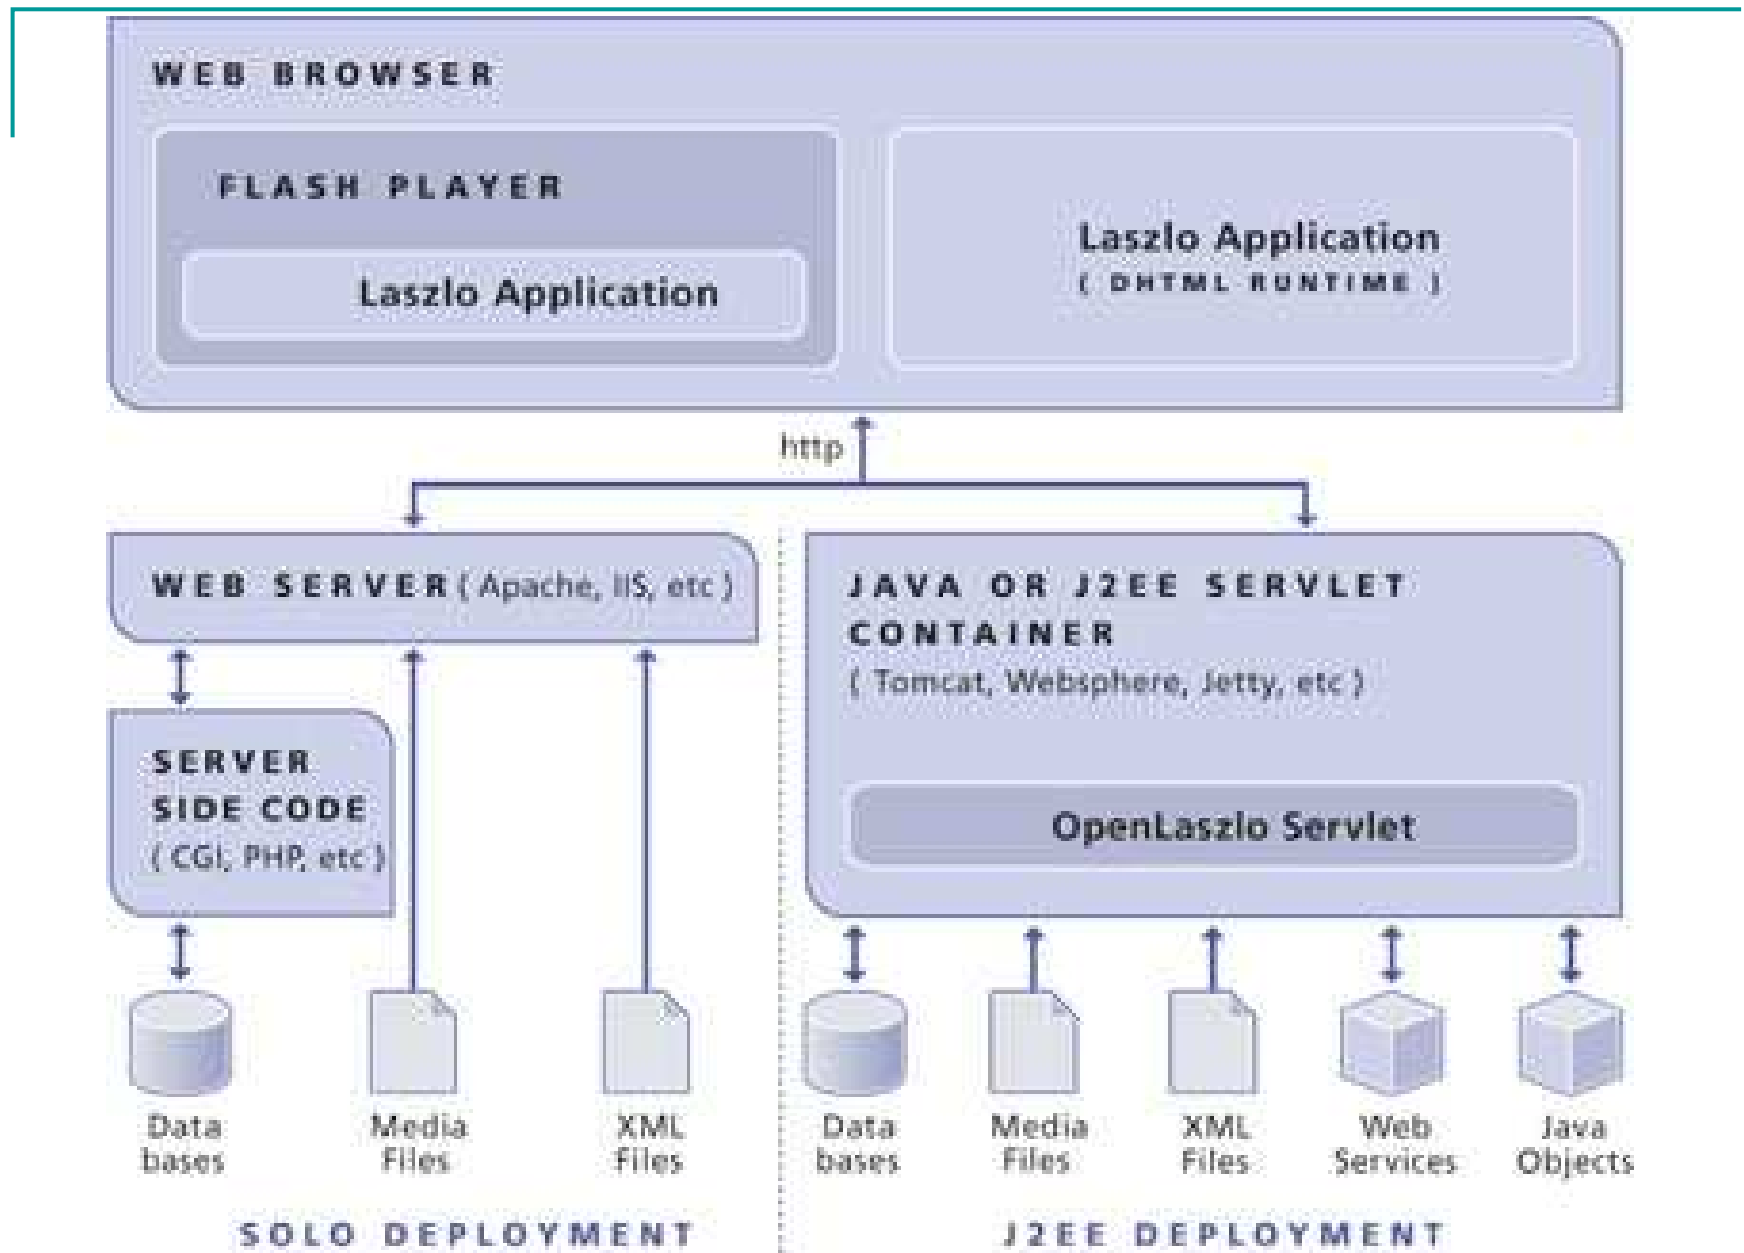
WEB BROWSER

FLASH PLAYER

Laszlo Application

Laszlo Application
( DHTML RUNTIME )

http

WEB SERVER ( Apache, IIS, etc )

SERVER SIDE CODE
( CGI, PHP, etc )

JAVA OR J2EE SERVLET CONTAINER
( Tomcat, Websphere, Jetty, etc )

OpenLaszlo Servlet

Data bases

Media Files

XML Files

Data bases

Media Files

XML Files

Web Services

Java Objects

SOLO DEPLOYMENT

J2EE DEPLOYMENT